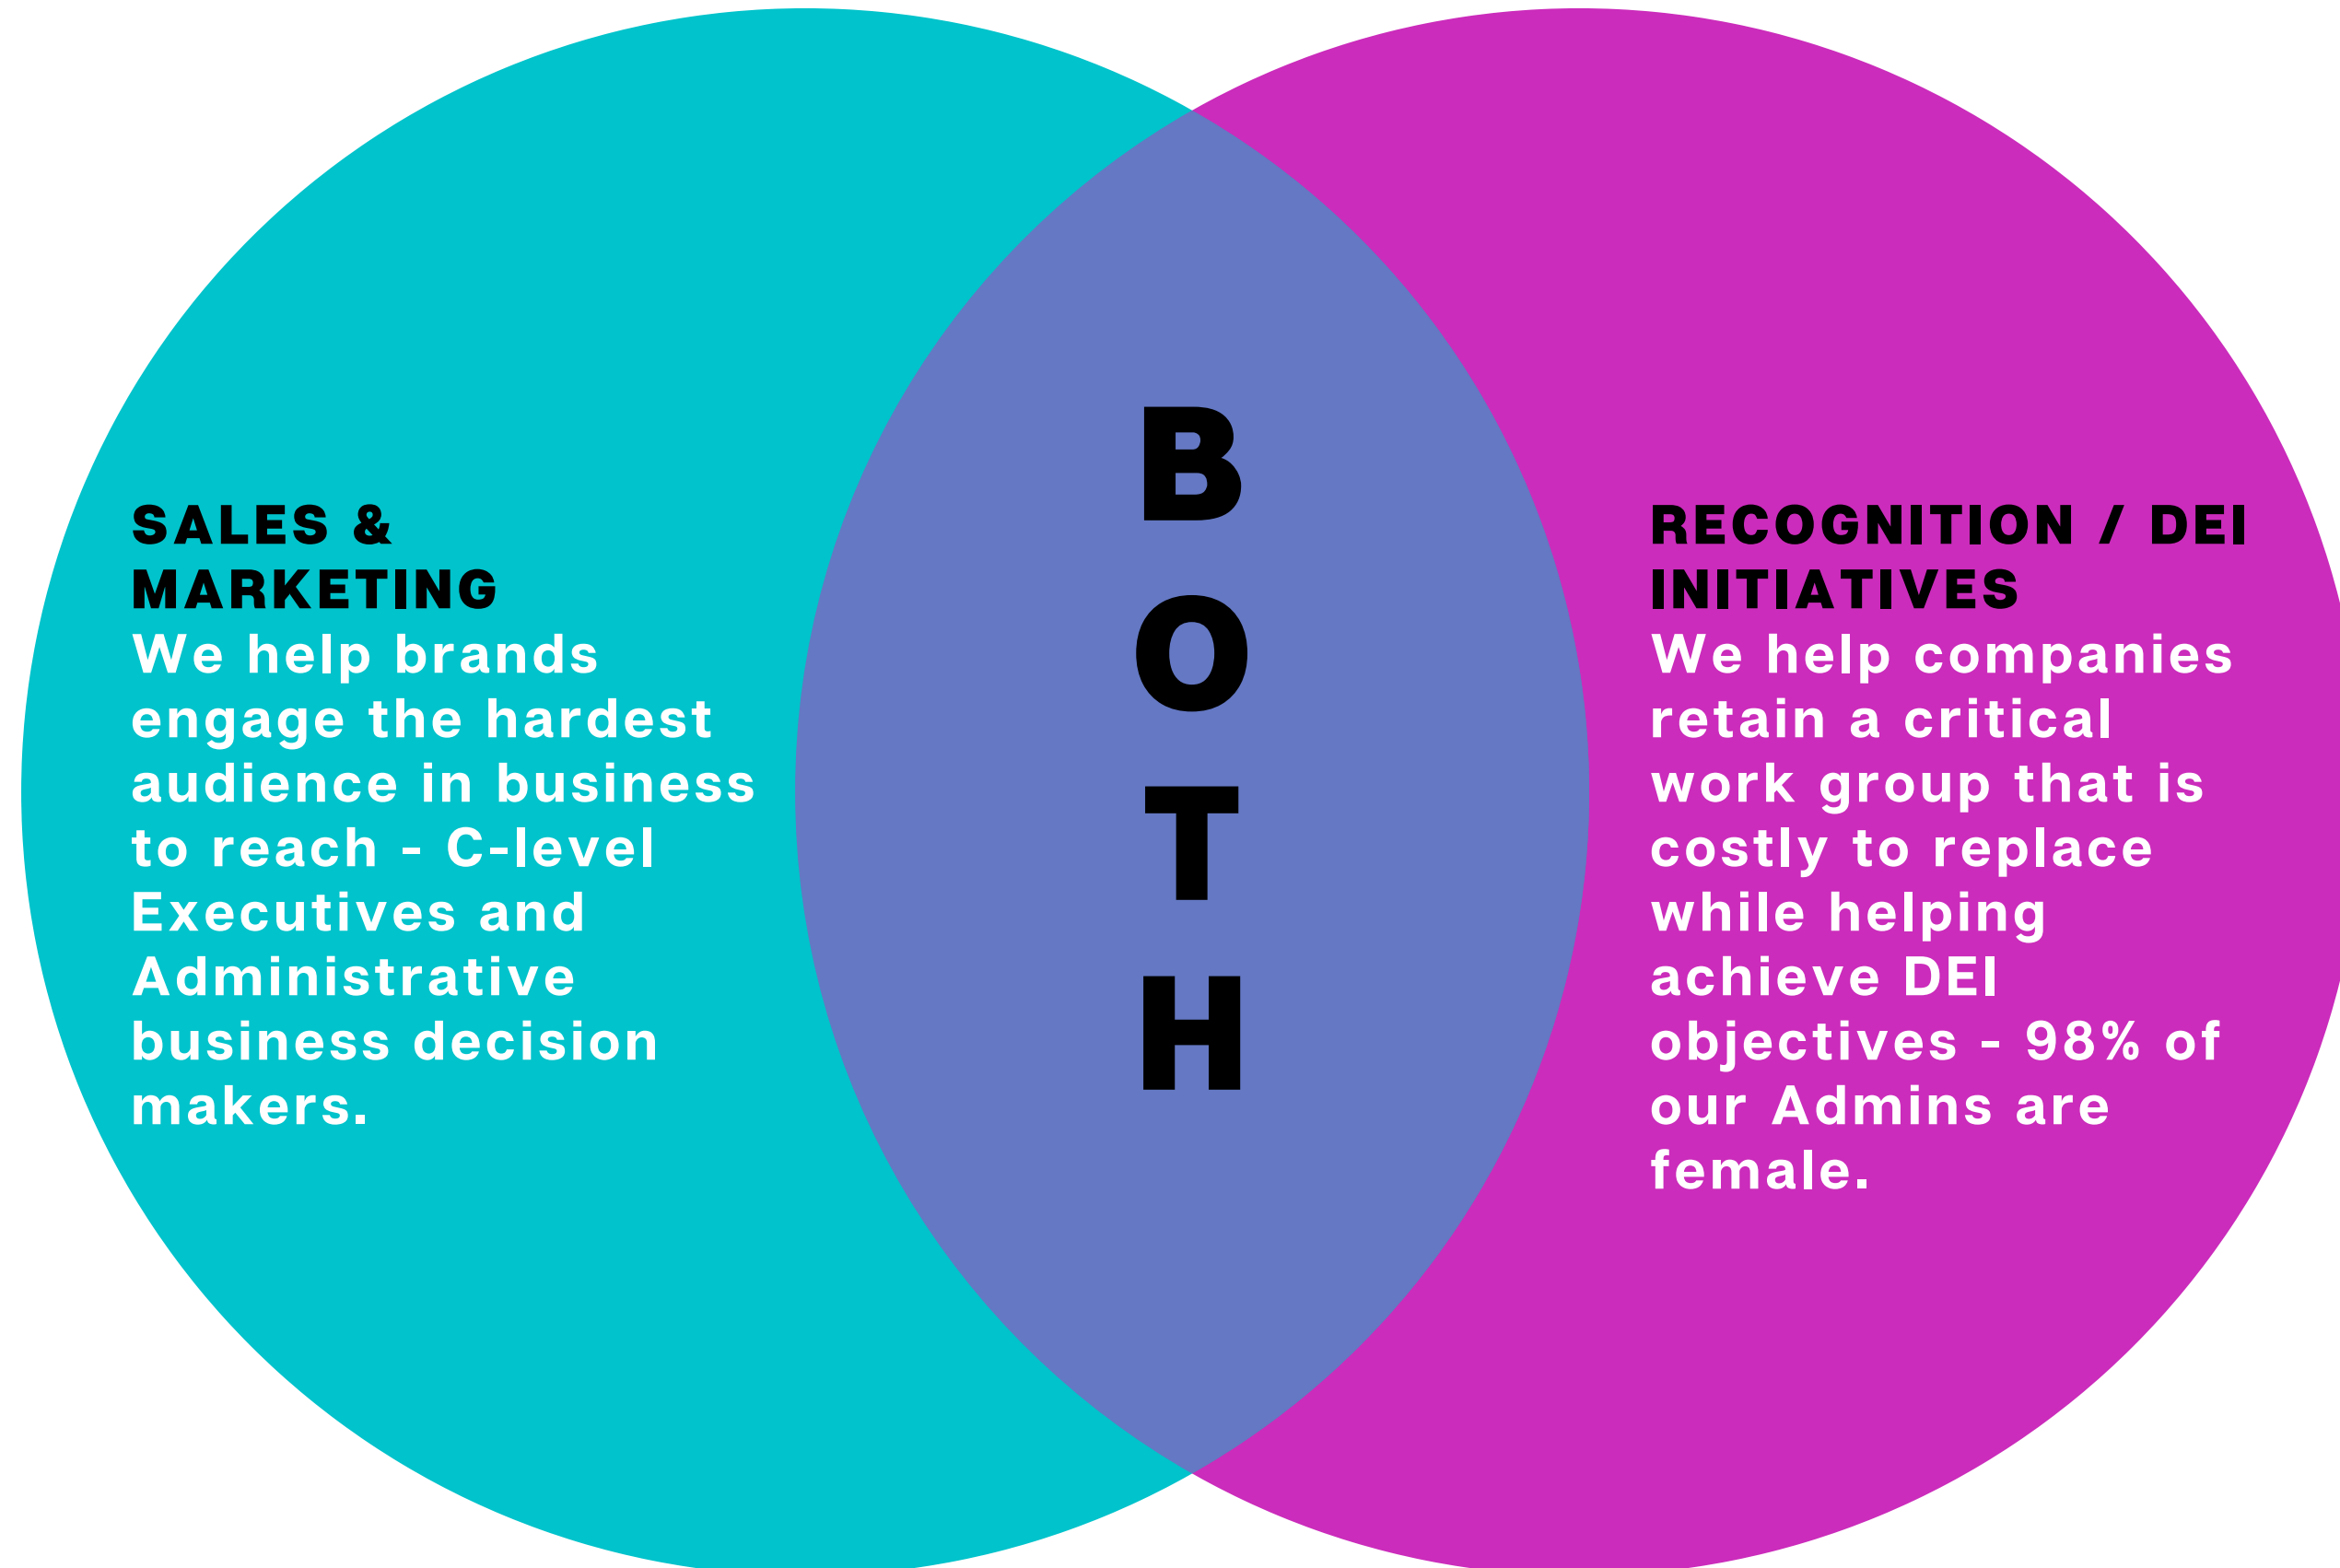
SALES & MARKETING
We help brands engage the hardest audience in business to reach - C-level Executives and Administrative business decision makers.

B
O
T
H

RECOGNITION / DEI INITIATIVES
We help companies retain a critical work group that is costly to replace while helping achieve DEI objectives - 98% of our Admins are female.